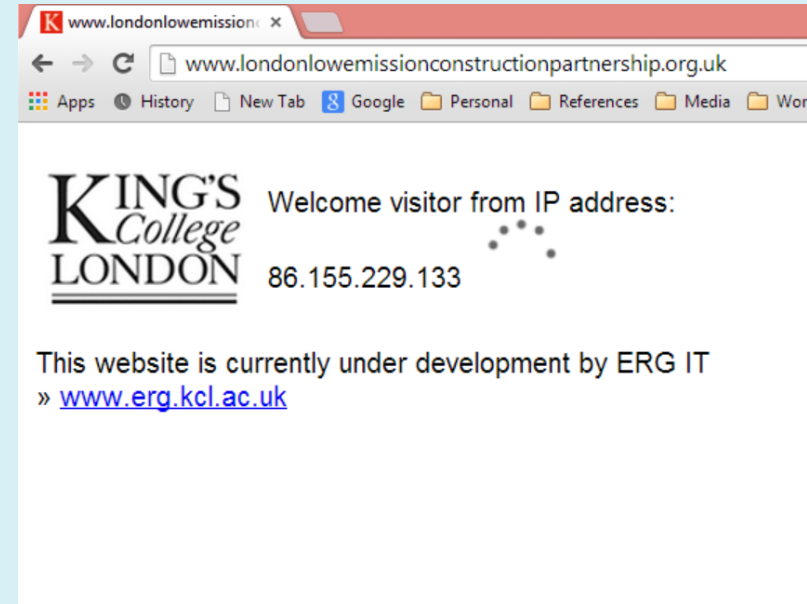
www.londonlowemissio ×

www.londonlowemissionconstructionpartnership.org.uk

Apps History New Tab Google Personal References Media Wor

KING'S College LONDON

Welcome visitor from IP address:

86.155.229.133

This website is currently under development by ERG IT
» www.erg.kcl.ac.uk